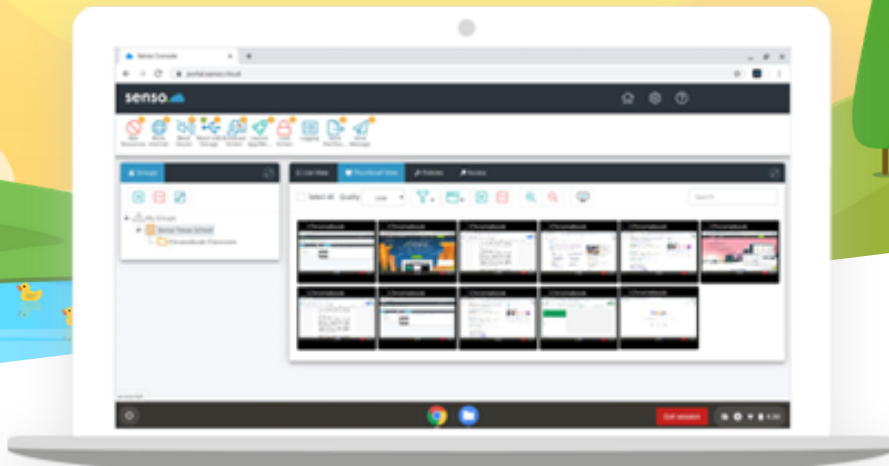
Senso Console

portal.senso.cloud

senso.cloud

Groups

My Groups

Senso Texas School

Chromebook Classroom

List View

Thumbnail View

Policies

Routes

Select All

Quality

Low

Search

Chromebook

Chromebook

Chromebook

Chromebook

Chromebook

Chromebook

Chromebook

Chromebook

Chromebook

Chromebook

Chromebook

Exit session